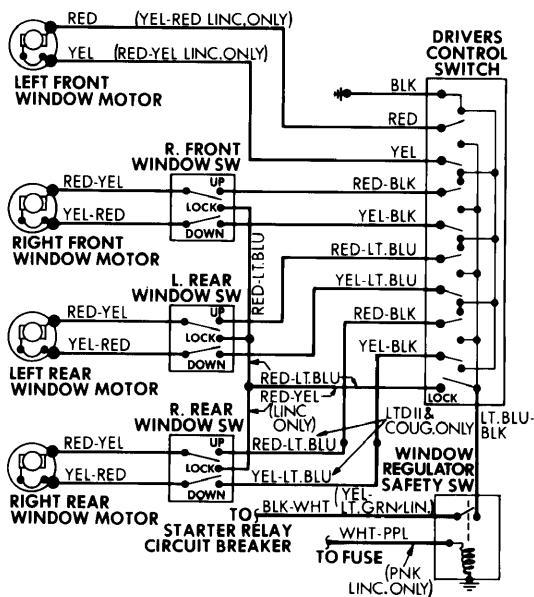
RED (YEL-RED LINC.ONLY)
YEL (RED-YEL LINC.ONLY)
LEFT FRONT WINDOW MOTOR

DRIVERS CONTROL SWITCH
BLK
RED
YEL
RED-BLK
YEL-BLK
RED-LT.BLU
YEL-LT.BLU
RED-BLK
YEL-BLK
LOCK

R. FRONT WINDOW SW
UP
LOCK
DOWN
RED-YEL
YEL-RED
RIGHT FRONT WINDOW MOTOR
RED-LT.BLU

L. REAR WINDOW SW
UP
LOCK
DOWN
RED-YEL
YEL-RED
LEFT REAR WINDOW MOTOR

RED-LT.BLU
RED-YEL (LINC ONLY)
LTD II & COUG.ONLY
LT.BLU-BLK

R. REAR WINDOW SW
UP
LOCK
DOWN
RED-YEL
YEL-RED
RED-LT.BLU
YEL-LT.BLU
RIGHT REAR WINDOW MOTOR

WINDOW REGULATOR SAFETY SW
BLK-WHT (YEL-LT.GRN-LIN.)
TO STARTER RELAY CIRCUIT BREAKER
WHT-PPL
TO FUSE
(PNK LINC.ONLY)